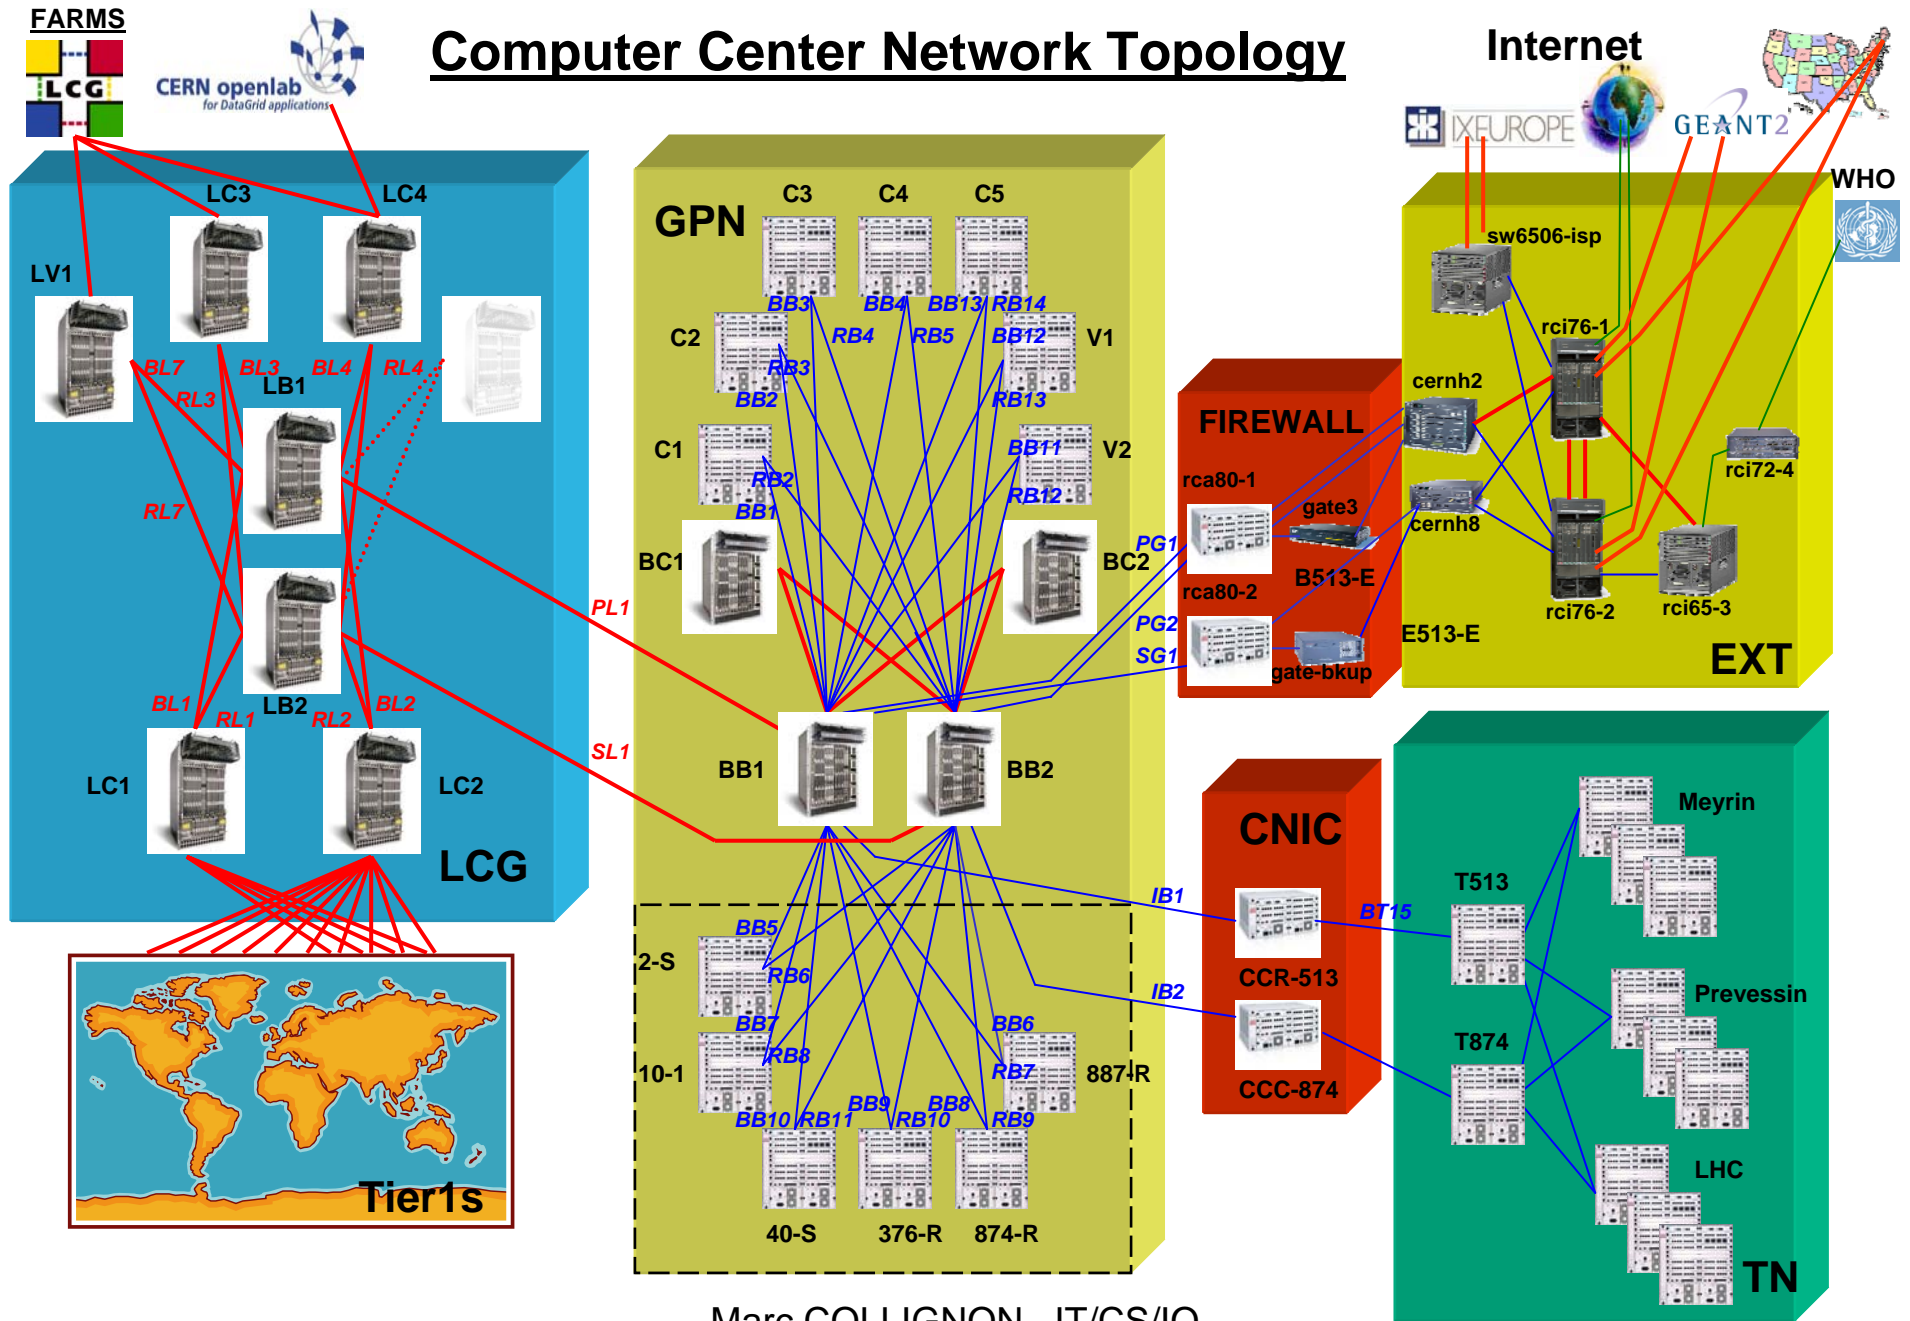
FARMS

LCG

CERN openlab for DataGrid applications

Computer Center Network Topology

Internet

IXEUROPE

GEANT2

WHO

LC3 LC4

LV1

BL7 BL3 BL4 RL4

RL3

LB1

RL7

BL1 RL1 LB2 RL2 BL2

LC1 LC2

LCG

Tier1s

GPN

C3 C4 C5

BB3 BB4 BB13 RB14

C2 RB4 RB5 BB12 V1

RB3

BB2 RB13

C1 BB11 V2

RB2 RB12

BB1

BC1 BC2

PL1

SL1

BB1 BB2

BB5

2-S RB6

BB7 BB6

10-1 RB8 RB7 887-R

BB9 BB8

BB10 RB11 RB10 RB9

40-S 376-R 874-R

FIREWALL

rca80-1

gate3

PG1

B513-E

rca80-2

PG2

SG1

gate-bkup

sw6506-isp

rci76-1

cernh2

rci72-4

cernh8

rci76-2 rci65-3

E513-E

EXT

CNIC

IB1

BT15

CCR-513

IB2

CCC-874

Meyrin

T513

Prevessin

T874

LHC

TN

Marc COLLIGNON - IT/CS/IO